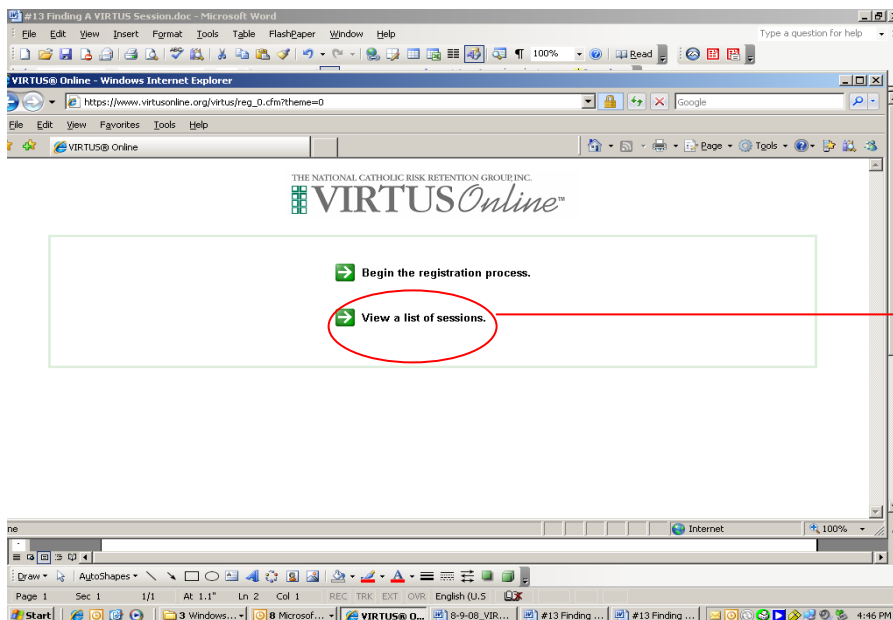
#13 Finding A VIRTUS Session.doc - Microsoft Word

File Edit View Insert Format Tools Table FlashPaper Window Help

Type a question for help

100% Read

VIRTUS® Online - Windows Internet Explorer

https://www.virtusonline.org/virtus/reg_0.cfm?theme=0

Google

File Edit View Favorites Tools Help

VIRTUS® Online

Page Tools

THE NATIONAL CATHOLIC RISK RETENTION GROUP, INC.

VIRTUS Online™

Begin the registration process.

View a list of sessions.

ne

Internet

100%

Draw AutoShapes

Page 1 Sec 1 1/1 At 1.1" Ln 2 Col 1 REC TRK EXT OVR English (U.S

Start 3 Windows... 8 Microsof... VIRTUS® O... 8-9-08_VIR... #13 Finding ... #13 Finding ... 4:46 PM